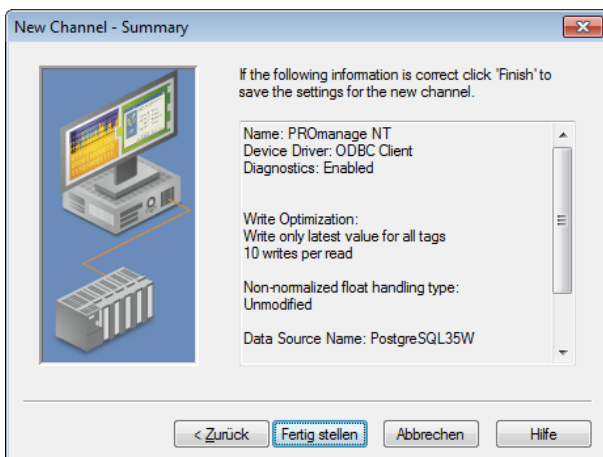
New Channel - Summary

If the following information is correct click 'Finish' to save the settings for the new channel.

Name: PROmanage NT
Device Driver: ODBC Client
Diagnostics: Enabled

Write Optimization:
Write only latest value for all tags
10 writes per read

Non-normalized float handling type:
Unmodified

Data Source Name: PostgreSQL35W

< Zurück | Fertig stellen | Abbrechen | Hilfe